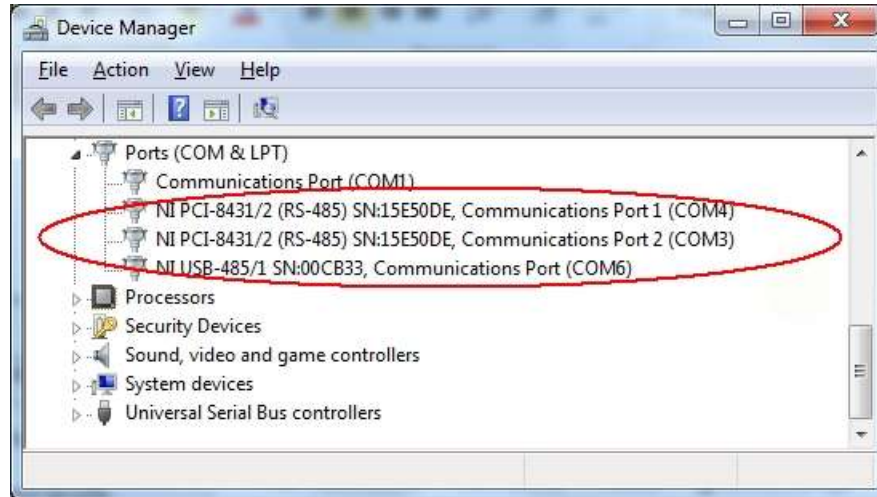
Device Manager

File Action View Help

Ports (COM & LPT)
Communications Port (COM1)
NI PCI-8431/2 (RS-485) SN:15E50DE, Communications Port 1 (COM4)
NI PCI-8431/2 (RS-485) SN:15E50DE, Communications Port 2 (COM3)
NI USB-485/1 SN:00CB33, Communications Port (COM6)
Processors
Security Devices
Sound, video and game controllers
System devices
Universal Serial Bus controllers